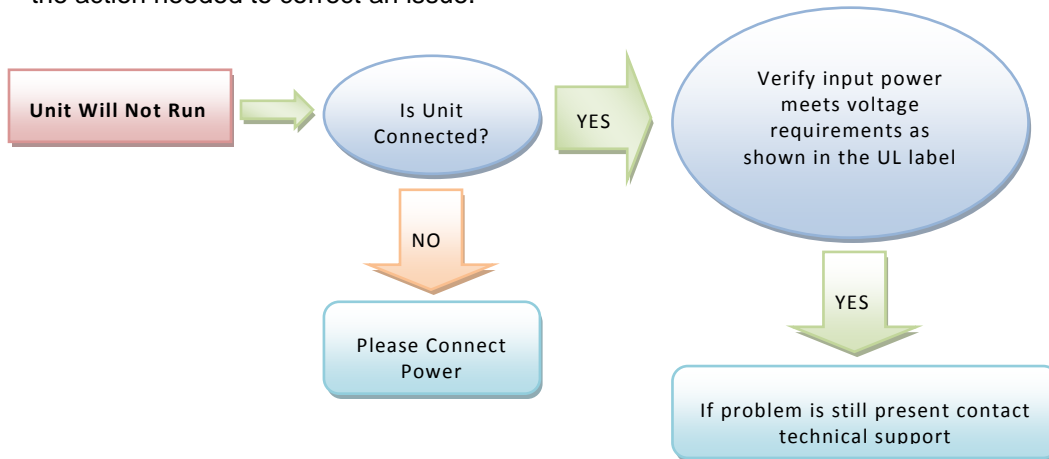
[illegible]

Unit Will Not Run

Is Unit Connected?

YES

Verify input power meets voltage requirements as shown in the UL label

NO

Please Connect Power

YES

If problem is still present contact technical support